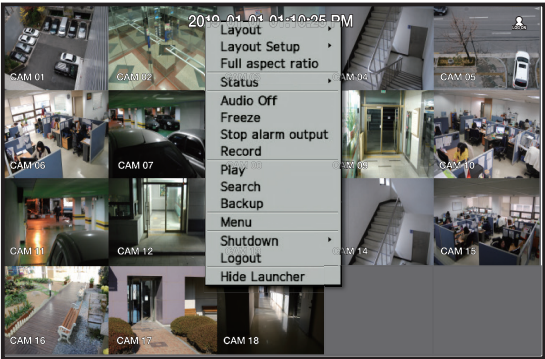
2019-01-01 01:10:25 PM

Layout
Layout Setup
Full aspect ratio
Status
Audio Off
Freeze
Stop alarm output
Record
Play
Search
Backup
Menu
Shutdown
Logout
Hide Launcher

CAM 01
CAM 02
CAM 04
CAM 05
CAM 06
CAM 07
CAM 09
CAM 10
CAM 11
CAM 12
CAM 14
CAM 15
CAM 16
CAM 17
CAM 18